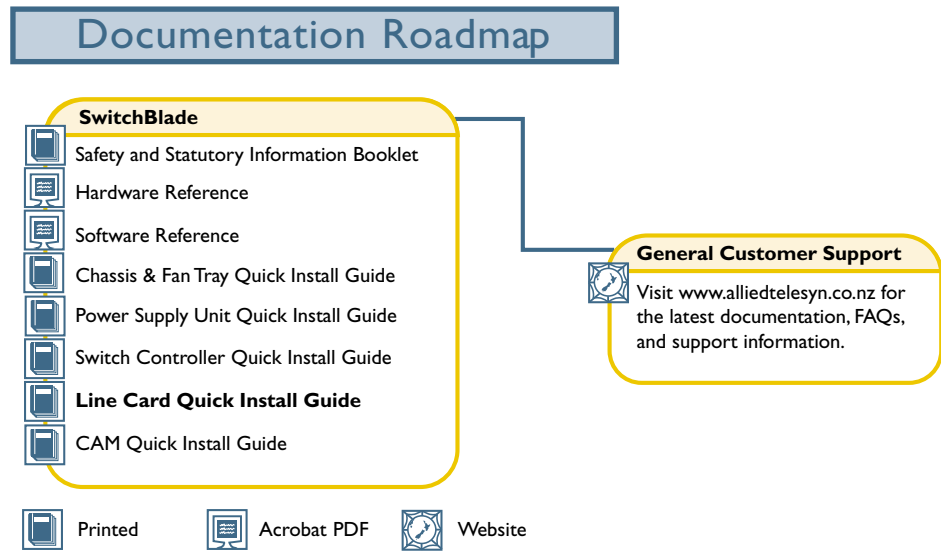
Documentation Roadmap

SwitchBlade

Safety and Statutory Information Booklet

Hardware Reference

Software Reference

Chassis & Fan Tray Quick Install Guide

Power Supply Unit Quick Install Guide

Switch Controller Quick Install Guide

**Line Card Quick Install Guide**

CAM Quick Install Guide

General Customer Support

Visit www.alliedtelesyn.co.nz for the latest documentation, FAQs, and support information.

Printed

Acrobat PDF

Website